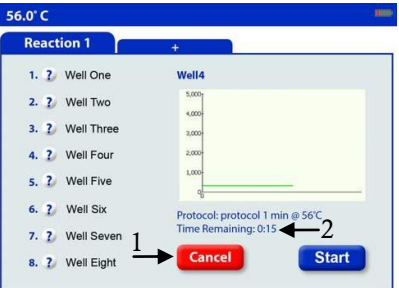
56.0° C

Reaction 1

+

1. ? Well One
2. ? Well Two
3. ? Well Three
4. ? Well Four
5. ? Well Five
6. ? Well Six
7. ? Well Seven
8. ? Well Eight

Well4

5,000
4,000
3,000
2,000
1,000
0

Protocol: protocol 1 min @ 56°C
Time Remaining: 0:15

2

1

Cancel

Start